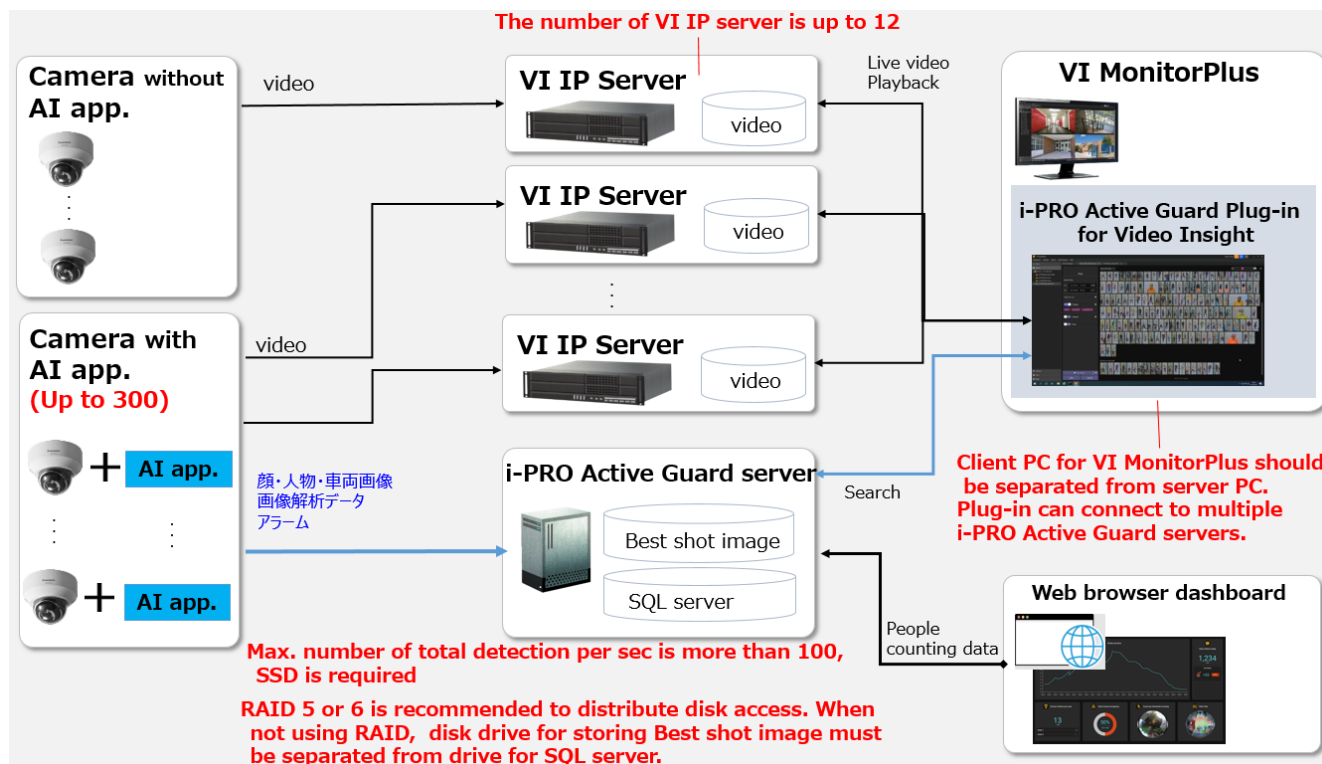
The number of VI IP server is up to 12

Camera without AI app.

video

VI IP Server

video

Live video
Playback

VI MonitorPlus

VI IP Server

video

i-PRO Active Guard Plug-in for Video Insight

Camera with AI app.
(Up to 300)

video

VI IP Server

video

AI app.

AI app.

顔・人物・車両画像
画像解析データ
アラーム

i-PRO Active Guard server

Search

Best shot image

SQL server

Client PC for VI MonitorPlus should be separated from server PC.
Plug-in can connect to multiple i-PRO Active Guard servers.

Web browser dashboard

People counting data

Max. number of total detection per sec is more than 100, SSD is required

RAID 5 or 6 is recommended to distribute disk access. When not using RAID, disk drive for storing Best shot image must be separated from drive for SQL server.